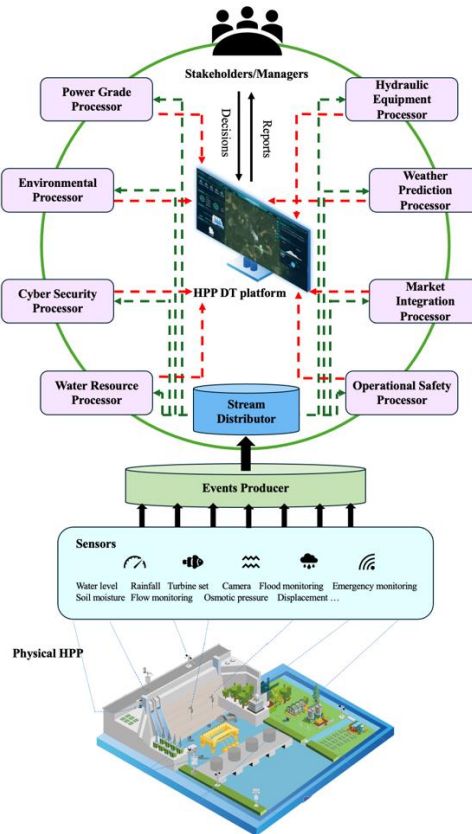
Stakeholders/Managers

Decisions

Reports

Power Grade Processor

Hydraulic Equipment Processor

Environmental Processor

Weather Prediction Processor

Cyber Security Processor

HPP DT platform

Market Integration Processor

Water Resource Processor

Stream Distributor

Operational Safety Processor

Events Producer

Sensors

Water level Rainfall Turbine set Camera Flood monitoring Emergency monitoring
Soil moisture Flow monitoring Osmotic pressure Displacement …

Physical HPP